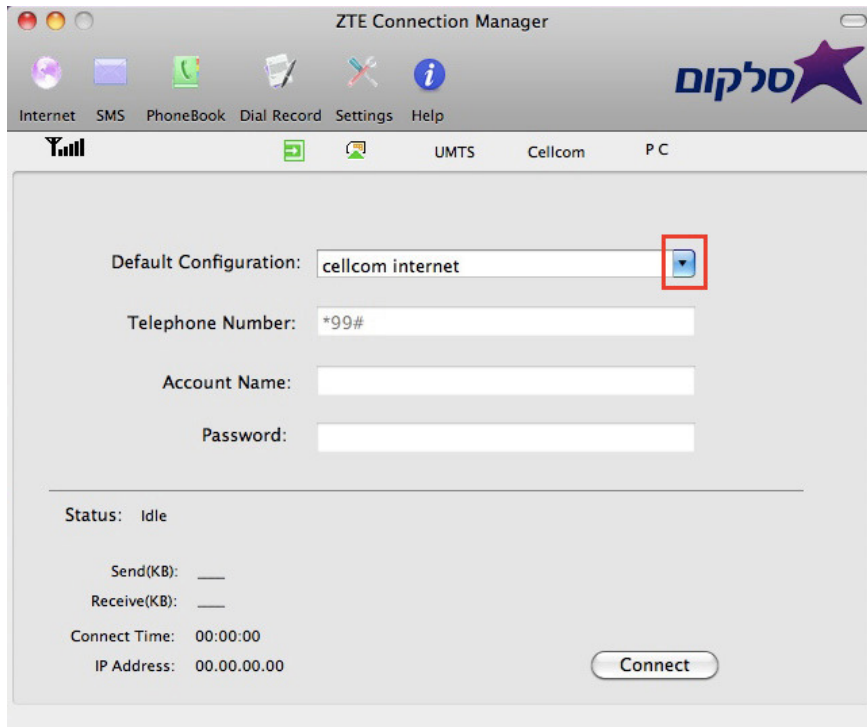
ZTE Connection Manager

Internet SMS PhoneBook Dial Record Settings Help

סלקום

UMTS Cellcom PC

Default Configuration: cellcom internet

Telephone Number: *99#

Account Name:

Password:

Status: Idle

Send(KB): ___

Receive(KB): ___

Connect Time: 00:00:00

IP Address: 00.00.00.00

Connect